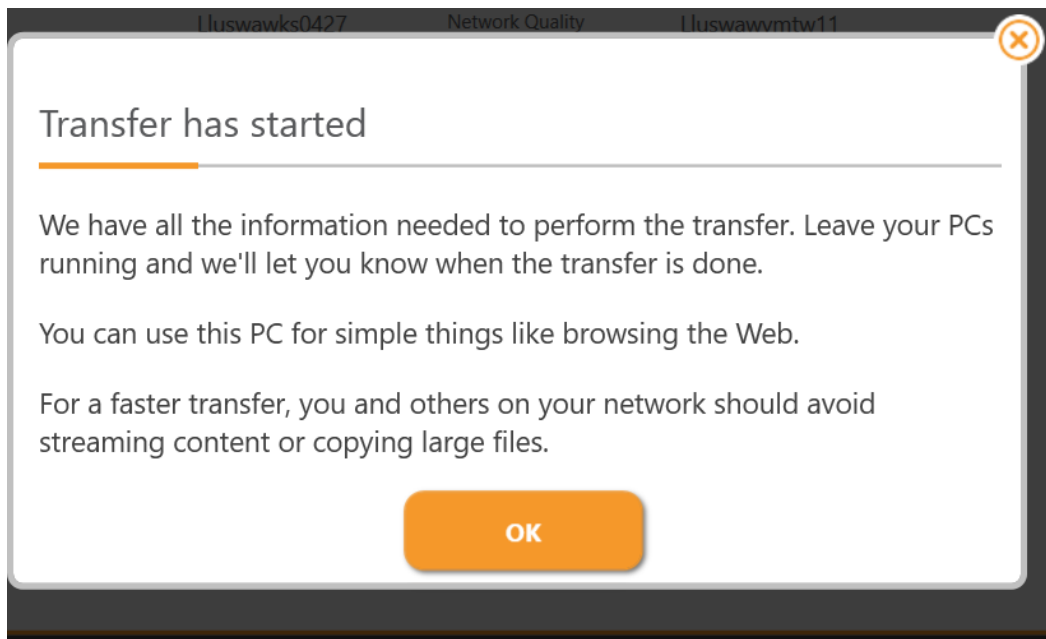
Lluswawks0427 Network Quality Lluswawymtw11

Transfer has started

We have all the information needed to perform the transfer. Leave your PCs running and we'll let you know when the transfer is done.

You can use this PC for simple things like browsing the Web.

For a faster transfer, you and others on your network should avoid streaming content or copying large files.

OK